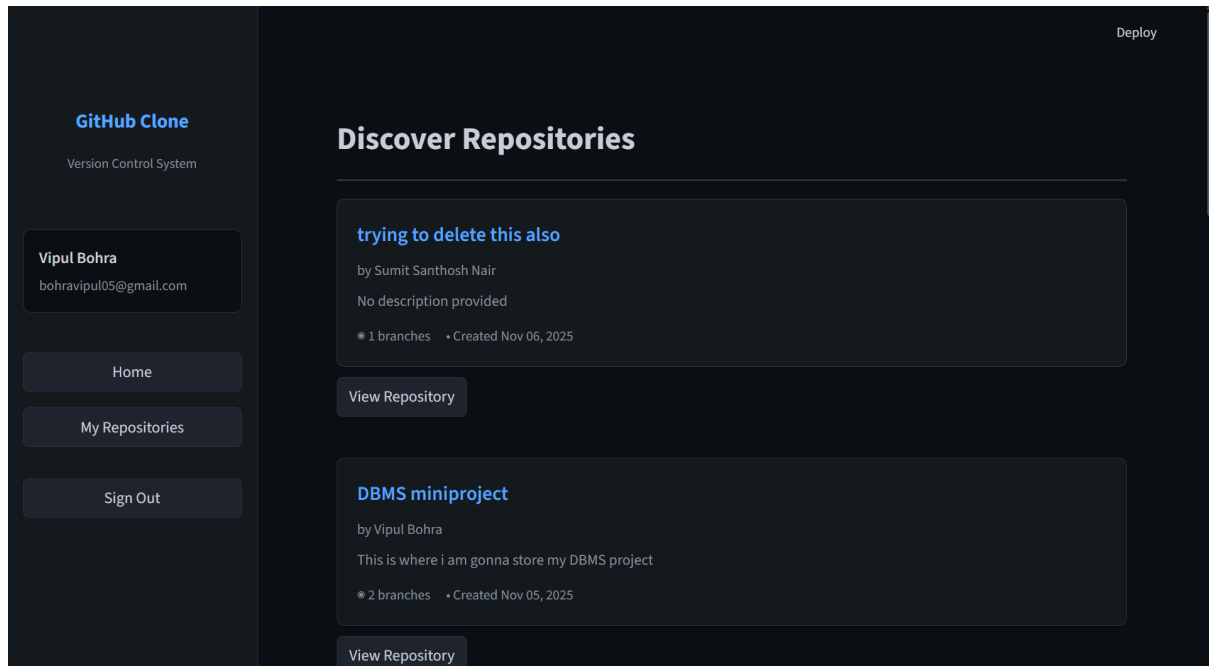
Deploy

GitHub Clone

Version Control System

Vipul Bohra
bohravipul05@gmail.com

Home

My Repositories

Sign Out

Discover Repositories

trying to delete this also

by Sumit Santhosh Nair

No description provided

◉ 1 branches • Created Nov 06, 2025

View Repository

DBMS miniproject

by Vipul Bohra

This is where i am gonna store my DBMS project

◉ 2 branches • Created Nov 05, 2025

View Repository